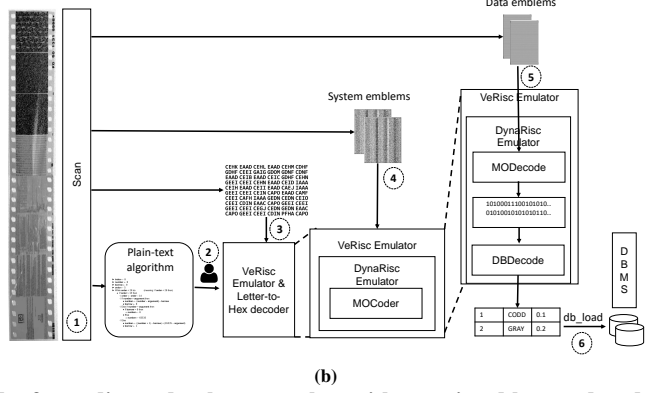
Data emblems

Scan

System emblems

VeRisc Emulator

DynaRisc Emulator

MODecode

1010001110010101010...
0101001010101010110...

DBDecode

DBMS

CEHK EAAD CEHL EAAD CEHM CDHF
GDHF CEEI GAIG GDGM GDHF CDHF
EAAD CEIB EAAD CEIC GDHF CEHN
GEEI CEEI CEHN EAAD CEID IAAA
CEIH EAAD CEEI CEIH CAEJ IAAA
GEEI CEEI CEIN CAPO EAAD CAPP
CEEI CAFH IAAA GEDN CEIN CEIO
CEEI CDIN EAAC CAPO GEEI CEEI
GEEI CDIN EAAC CAPO GEDN EAAD
CAPO GEEI CEEI CDIN PFHA CAPO

Plain-text algorithm

VeRisc Emulator & Letter-to-Hex decoder

VeRisc Emulator

DynaRisc Emulator

MOCoder

| 1 | CODD | 0.1 |
|---|---|---|
| 2 | GRAY | 0.2 |

db_load

1 2 3 4 5 6

(b)